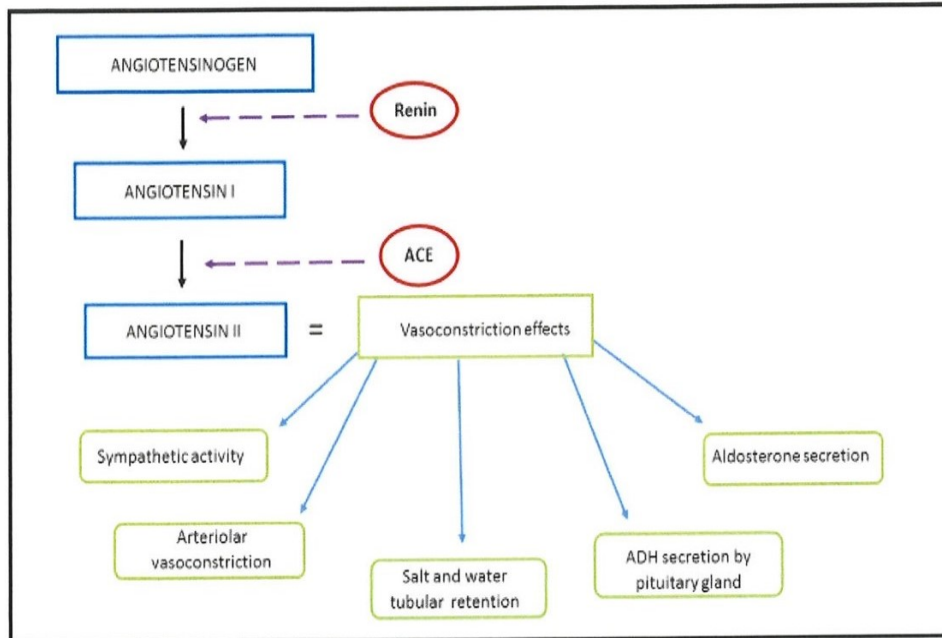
ANGIOTENSINOGEN

Renin

ANGIOTENSIN I

ACE

ANGIOTENSIN II

=

Vasoconstriction effects

Sympathetic activity

Aldosterone secretion

Arteriolar vasoconstriction

Salt and water tubular retention

ADH secretion by pituitary gland